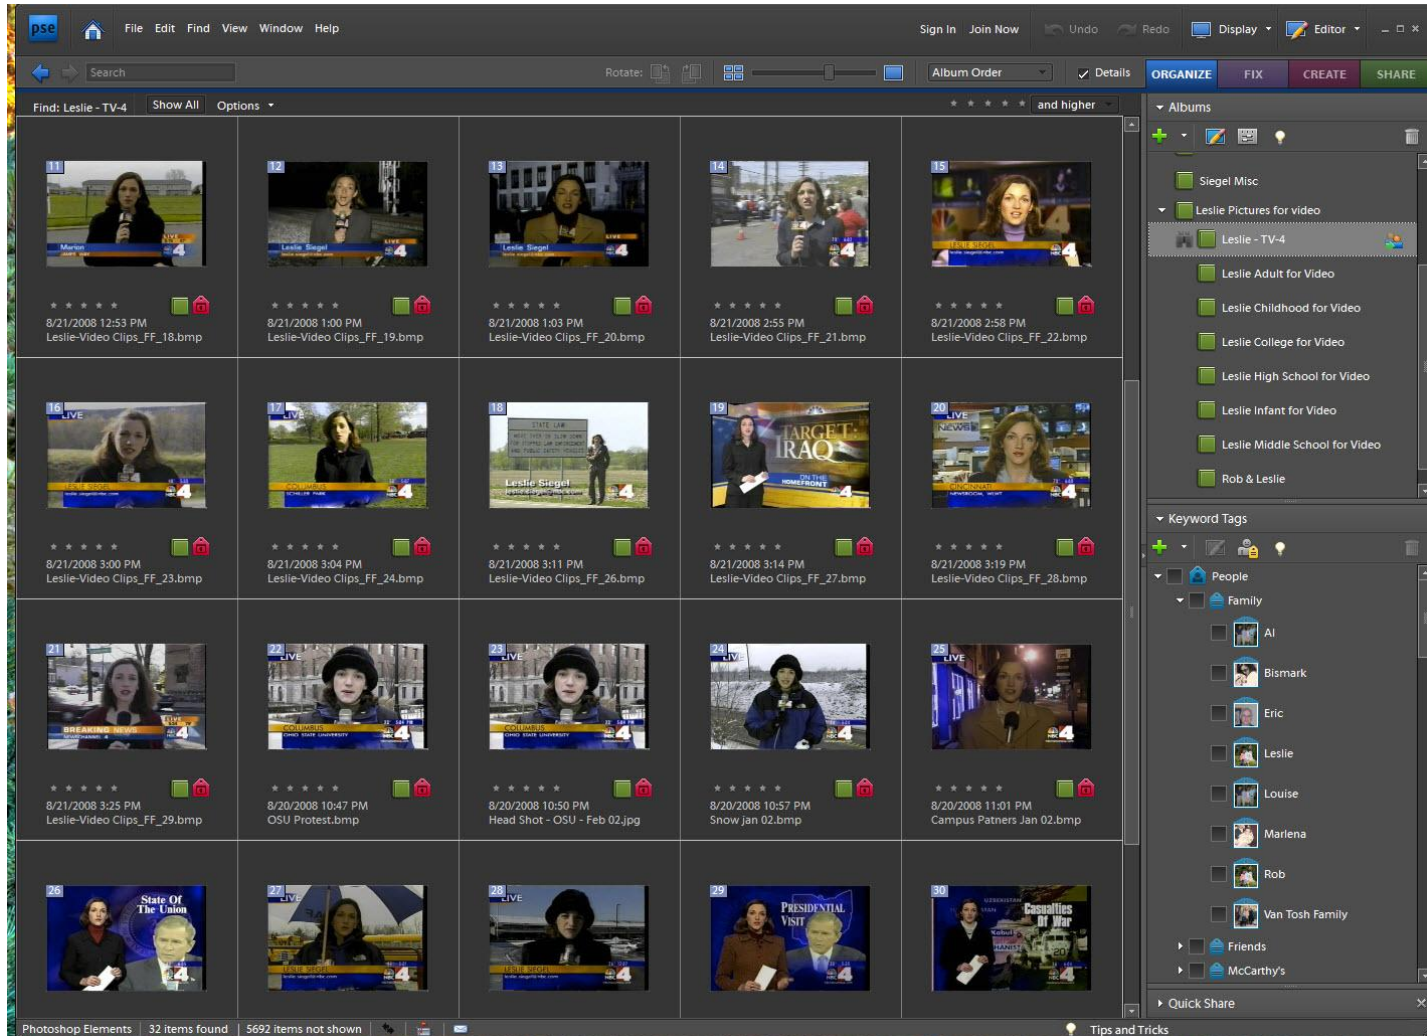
pse File Edit Find View Window Help Sign In Join Now Undo Redo Display Editor

Search Rotate: Album Order Details ORGANIZE FIX CREATE SHARE

Find: Leslie - TV-4 Show All Options and higher

11
8/21/2008 12:53 PM
Leslie-Video Clips_FF_18.bmp

12
8/21/2008 1:00 PM
Leslie-Video Clips_FF_19.bmp

13
8/21/2008 1:03 PM
Leslie-Video Clips_FF_20.bmp

14
8/21/2008 2:55 PM
Leslie-Video Clips_FF_21.bmp

15
8/21/2008 2:58 PM
Leslie-Video Clips_FF_22.bmp

16
8/21/2008 3:00 PM
Leslie-Video Clips_FF_23.bmp

17
8/21/2008 3:04 PM
Leslie-Video Clips_FF_24.bmp

18
8/21/2008 3:11 PM
Leslie-Video Clips_FF_26.bmp

19
8/21/2008 3:14 PM
Leslie-Video Clips_FF_27.bmp

20
8/21/2008 3:19 PM
Leslie-Video Clips_FF_28.bmp

21
8/21/2008 3:25 PM
Leslie-Video Clips_FF_29.bmp

22
8/20/2008 10:47 PM
OSU Protest.bmp

23
8/20/2008 10:50 PM
Head Shot - OSU - Feb 02.jpg

24
8/20/2008 10:57 PM
Snow jan 02.bmp

25
8/20/2008 11:01 PM
Campus Patners Jan 02.bmp

26 27 28 29 30

Albums
Siegel Misc
Leslie Pictures for video
Leslie - TV-4
Leslie Adult for Video
Leslie Childhood for Video
Leslie College for Video
Leslie High School for Video
Leslie Infant for Video
Leslie Middle School for Video
Rob & Leslie

Keyword Tags
People
Family
Al
Bismark
Eric
Leslie
Louise
Marlena
Rob
Van Tosh Family
Friends
McCarthy's

Quick Share

Photoshop Elements | 32 items found | 5692 items not shown | Tips and Tricks